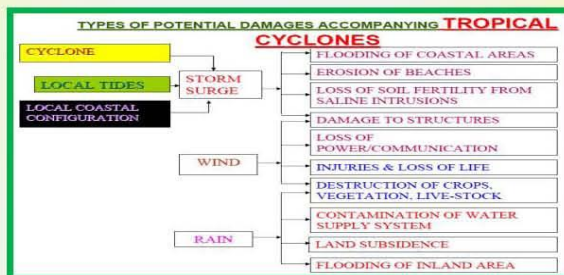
TYPES OF POTENTIAL DAMAGES ACCOMPANYING TROPICAL CYCLONES

CYCLONE

LOCAL TIDES

LOCAL COASTAL CONFIGURATION

STORM SURGE

FLOODING OF COASTAL AREAS

EROSION OF BEACHES

LOSS OF SOIL FERTILITY FROM SALINE INTRUSIONS

DAMAGE TO STRUCTURES

WIND

LOSS OF POWER/COMMUNICATION

INJURIES & LOSS OF LIFE

DESTRUCTION OF CROPS, VEGETATION, LIVE-STOCK

RAIN

CONTAMINATION OF WATER SUPPLY SYSTEM

LAND SUBSIDENCE

FLOODING OF INLAND AREA